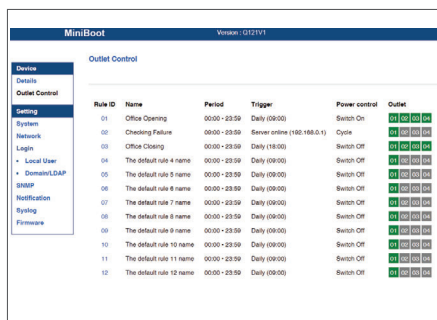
MiniBoot

Version : G121V1

Device
Details
Outlet Control

Setting
System
Network
Login
• Local User
• Domain/LDAP
SNMP
Notification
Syslog
Firmware

Outlet Control

| Rule ID | Name | Period | Trigger | Power control | Outlet |
|---|---|---|---|---|---|
| 01 | Office Opening | 00:00 - 23:59 | Daily (09:00) | Switch On | 01 02 03 04 |
| 02 | Checking Failure | 00:00 - 23:59 | Server online (192.168.0.1) | Cycle | 01 02 03 04 |
| 03 | Office Closing | 00:00 - 23:59 | Daily (18:00) | Switch Off | 01 02 03 04 |
| 04 | The default rule 4 name | 00:00 - 23:59 | Daily (09:00) | Switch Off | 01 02 03 04 |
| 05 | The default rule 5 name | 00:00 - 23:59 | Daily (09:00) | Switch Off | 01 02 03 04 |
| 06 | The default rule 6 name | 00:00 - 23:59 | Daily (09:00) | Switch Off | 01 02 03 04 |
| 07 | The default rule 7 name | 00:00 - 23:59 | Daily (09:00) | Switch Off | 01 02 03 04 |
| 08 | The default rule 8 name | 00:00 - 23:59 | Daily (09:00) | Switch Off | 01 02 03 04 |
| 09 | The default rule 9 name | 00:00 - 23:59 | Daily (09:00) | Switch Off | 01 02 03 04 |
| 10 | The default rule 10 name | 00:00 - 23:59 | Daily (09:00) | Switch Off | 01 02 03 04 |
| 11 | The default rule 11 name | 00:00 - 23:59 | Daily (09:00) | Switch Off | 01 02 03 04 |
| 12 | The default rule 12 name | 00:00 - 23:59 | Daily (09:00) | Switch Off | 01 02 03 04 |